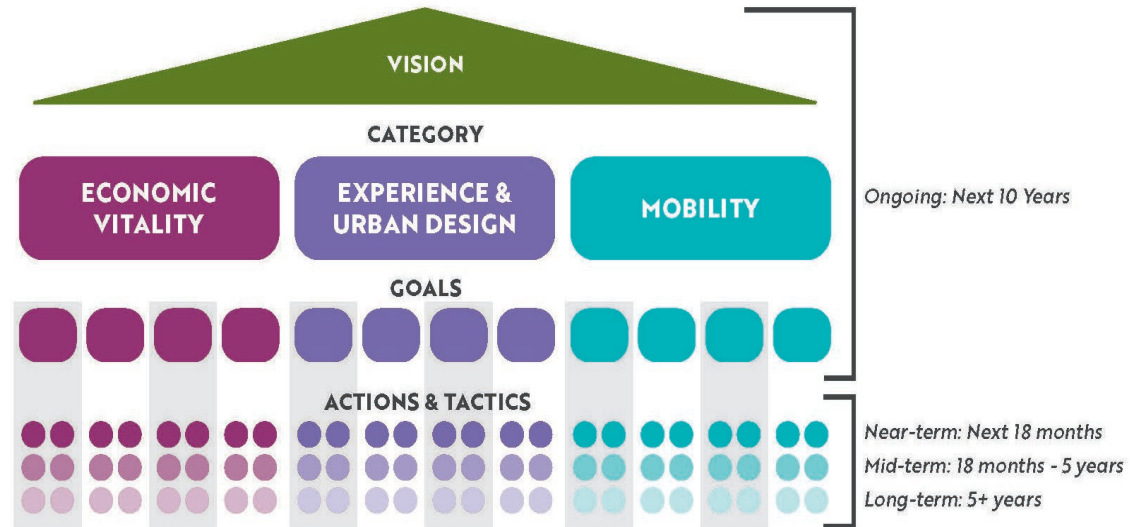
VISION

CATEGORY

ECONOMIC VITALITY

EXPERIENCE & URBAN DESIGN

MOBILITY

Ongoing: Next 10 Years

GOALS

ACTIONS & TACTICS

Near-term: Next 18 months

Mid-term: 18 months - 5 years

Long-term: 5+ years